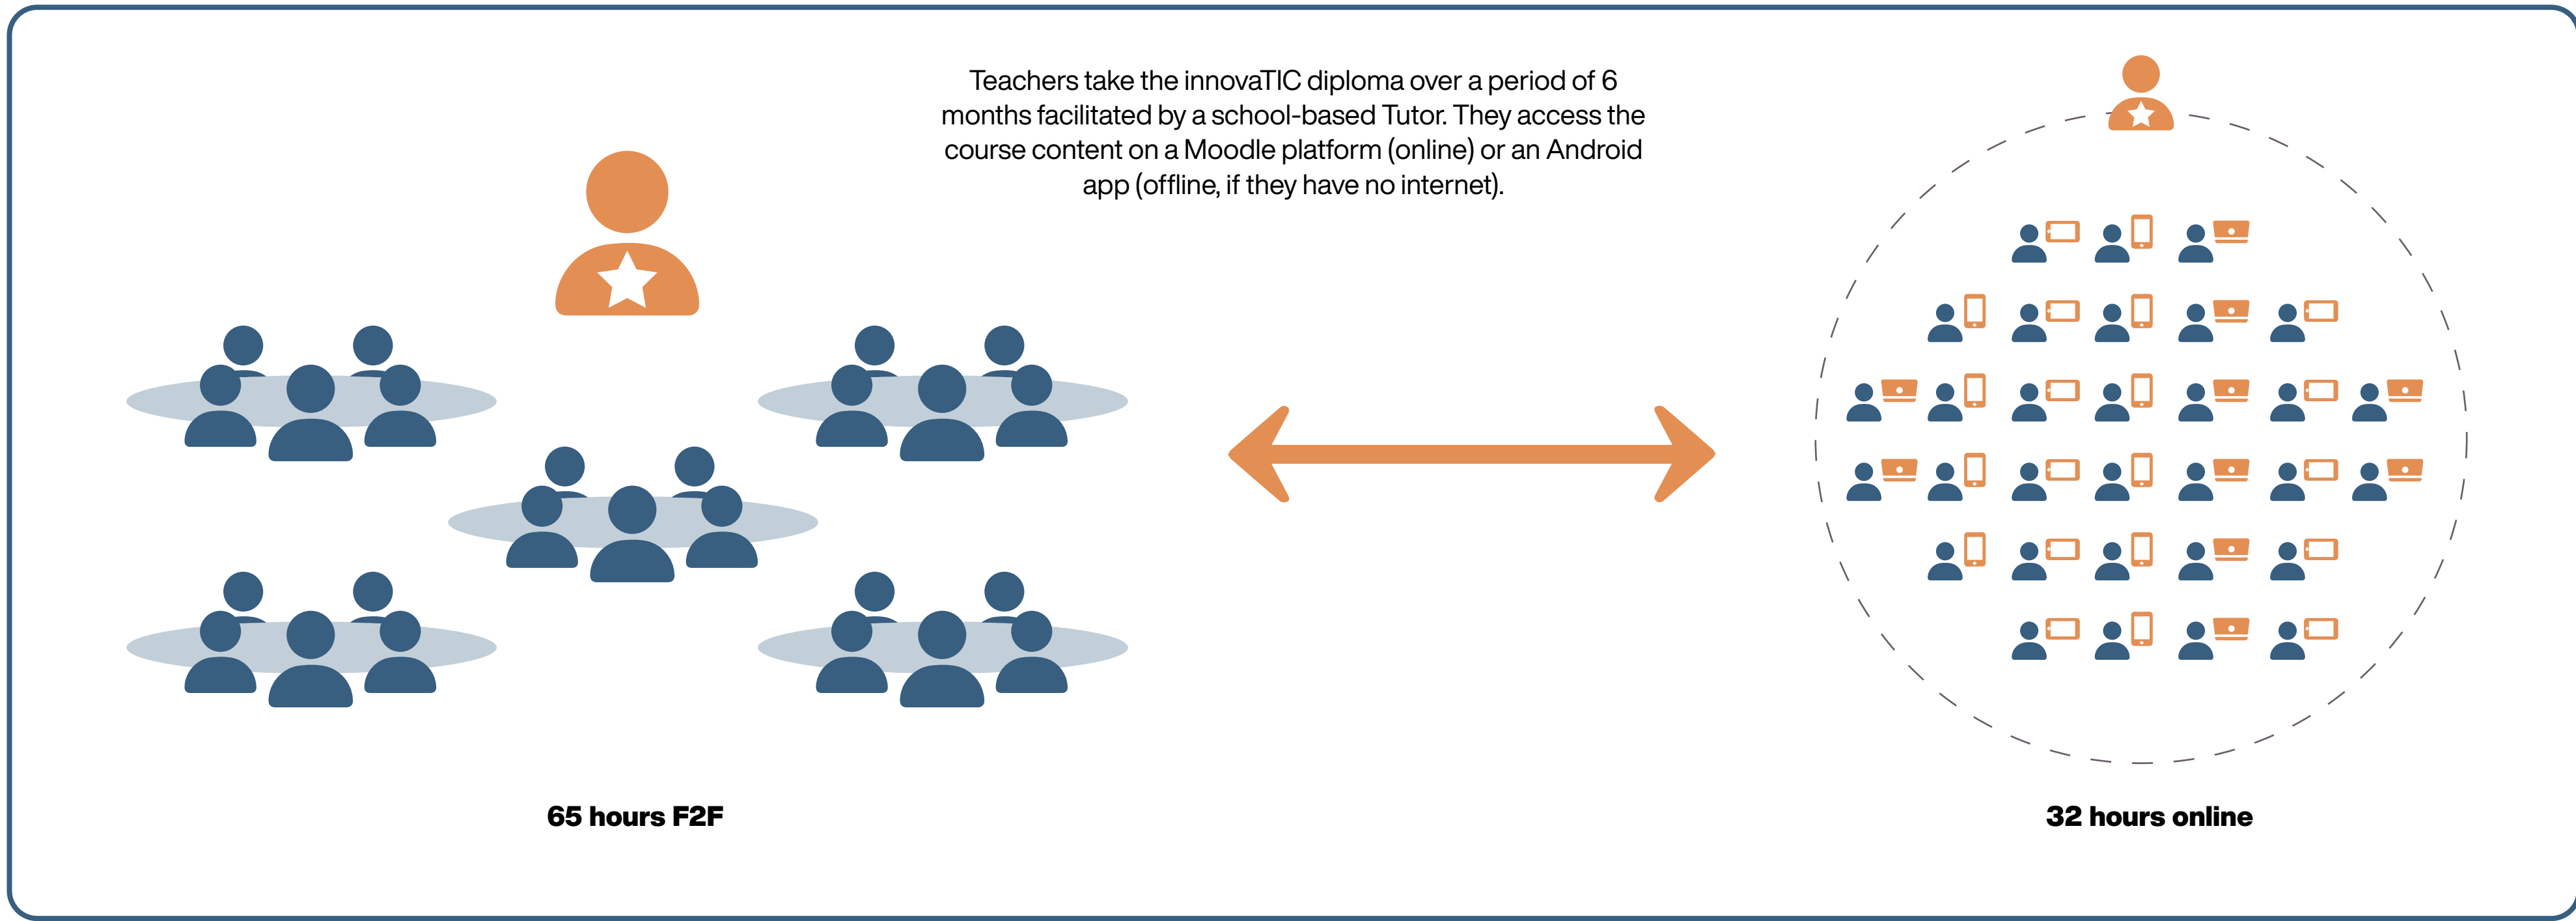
Teachers take the innovaTIC diploma over a period of 6 months facilitated by a school-based Tutor. They access the course content on a Moodle platform (online) or an Android app (offline, if they have no internet).

65 hours F2F

32 hours online